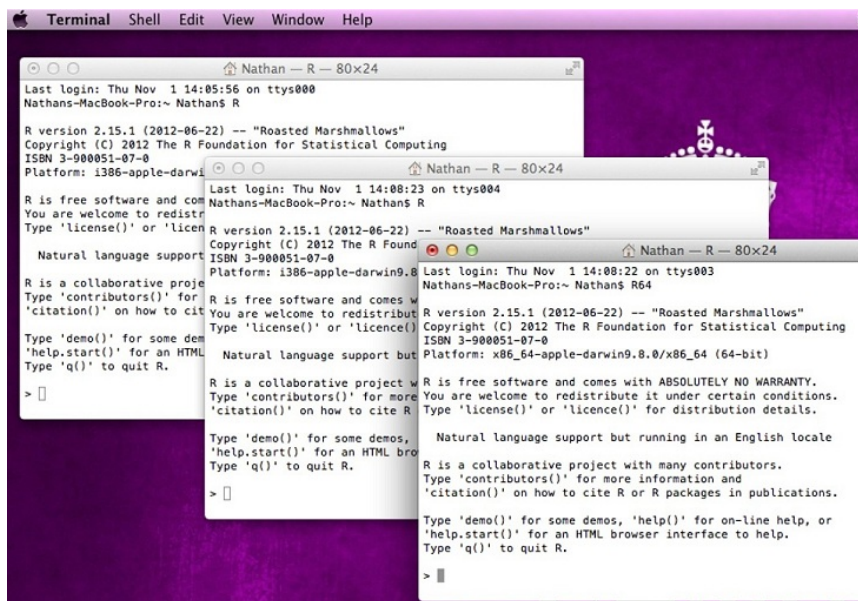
Terminal Shell Edit View Window Help

Nathan — R — 80×24

Last login: Thu Nov 1 14:05:56 on ttys000
Nathans-MacBook-Pro:~ Nathan$ R

R version 2.15.1 (2012-06-22) -- "Roasted Marshmallows"
Copyright (C) 2012 The R Foundation for Statistical Computing
ISBN 3-900051-07-0
Platform: i386-apple-darwi

R is free software and com
You are welcome to redistr
Type 'license()' or 'licen

Natural language support

R is a collaborative proje
Type 'contributors()' for
'citation()' on how to cit

Type 'demo()' for some dem
'help.start()' for an HTML
Type 'q()' to quit R.

>

Nathan — R — 80×24

Last login: Thu Nov 1 14:08:23 on ttys004
Nathans-MacBook-Pro:~ Nathan$ R

R version 2.15.1 (2012-06-22) -- "Roasted Marshmallows"
Copyright (C) 2012 The R Found
ISBN 3-900051-07-0
Platform: i386-apple-darwin9.8

R is free software and comes w
You are welcome to redistribut
Type 'license()' or 'licence()

Natural language support but

R is a collaborative project w
Type 'contributors()' for more
'citation()' on how to cite R

Type 'demo()' for some demos,
'help.start()' for an HTML bro
Type 'q()' to quit R.

>

Nathan — R — 80×24

Last login: Thu Nov 1 14:08:22 on ttys003
Nathans-MacBook-Pro:~ Nathan$ R64

R version 2.15.1 (2012-06-22) -- "Roasted Marshmallows"
Copyright (C) 2012 The R Foundation for Statistical Computing
ISBN 3-900051-07-0
Platform: x86_64-apple-darwin9.8.0/x86_64 (64-bit)

R is free software and comes with ABSOLUTELY NO WARRANTY.
You are welcome to redistribute it under certain conditions.
Type 'license()' or 'licence()' for distribution details.

Natural language support but running in an English locale

R is a collaborative project with many contributors.
Type 'contributors()' for more information and
'citation()' on how to cite R or R packages in publications.

Type 'demo()' for some demos, 'help()' for on-line help, or
'help.start()' for an HTML browser interface to help.
Type 'q()' to quit R.

>